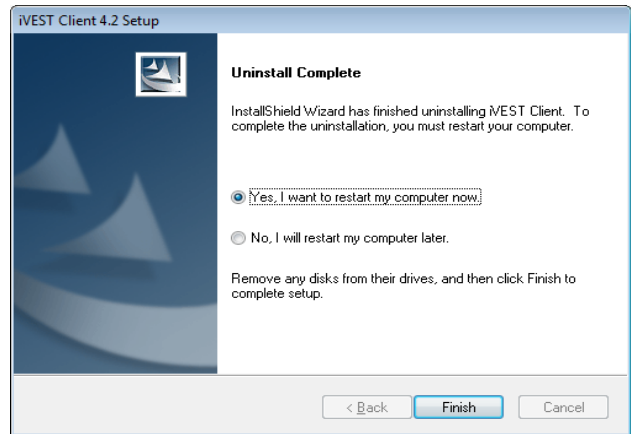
iVEST Client 4.2 Setup

Uninstall Complete

InstallShield Wizard has finished uninstalling iVEST Client. To complete the uninstallation, you must restart your computer.

Yes, I want to restart my computer now.

No, I will restart my computer later.

Remove any disks from their drives, and then click Finish to complete setup.

< Back Finish Cancel